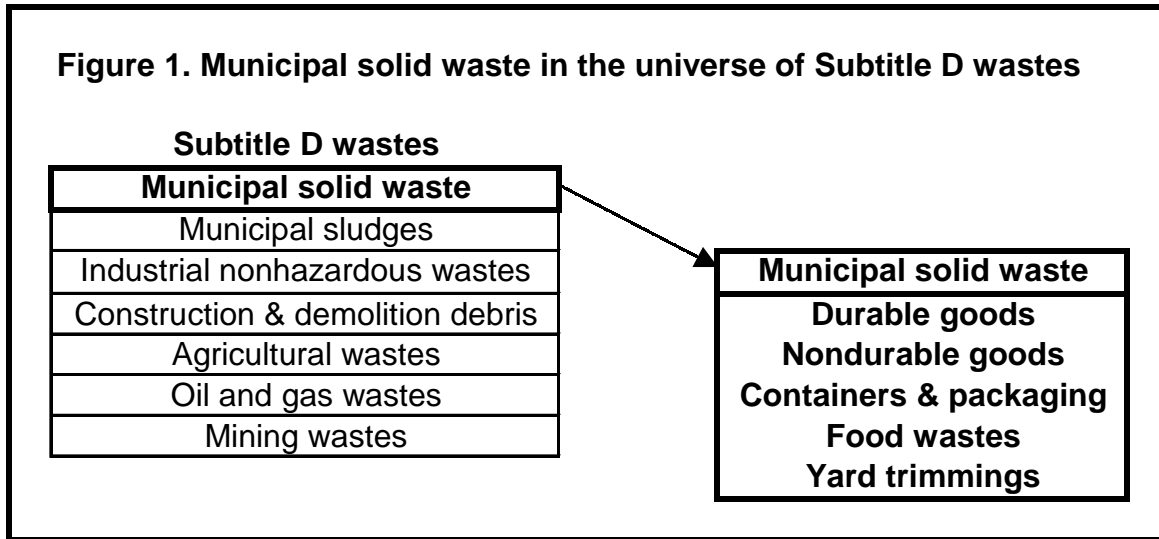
**Figure 1. Municipal solid waste in the universe of Subtitle D wastes**

**Subtitle D wastes**

| **Municipal solid waste** |
|---|
| Municipal sludges |
| Industrial nonhazardous wastes |
| Construction & demolition debris |
| Agricultural wastes |
| Oil and gas wastes |
| Mining wastes |

| **Municipal solid waste** |
|---|
| **Durable goods**<br>**Nondurable goods**<br>**Containers & packaging**<br>**Food wastes**<br>**Yard trimmings** |